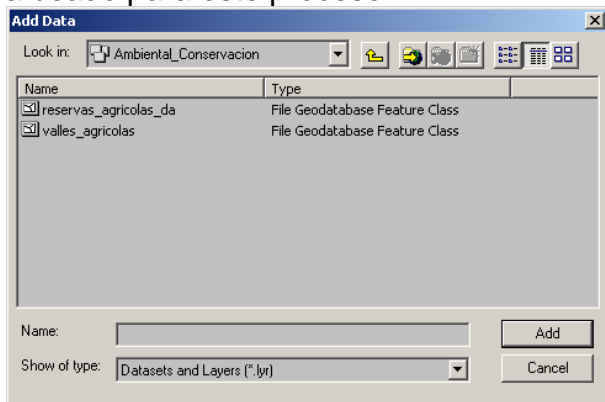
Add Data

Look in: Ambiental_Conservacion

| Name | Type |
|---|---|
| reservas_agricolas_da | File Geodatabase Feature Class |
| valles_agricolas | File Geodatabase Feature Class |

Name:

Show of type: Datasets and Layers (*.lyr)

Add

Cancel